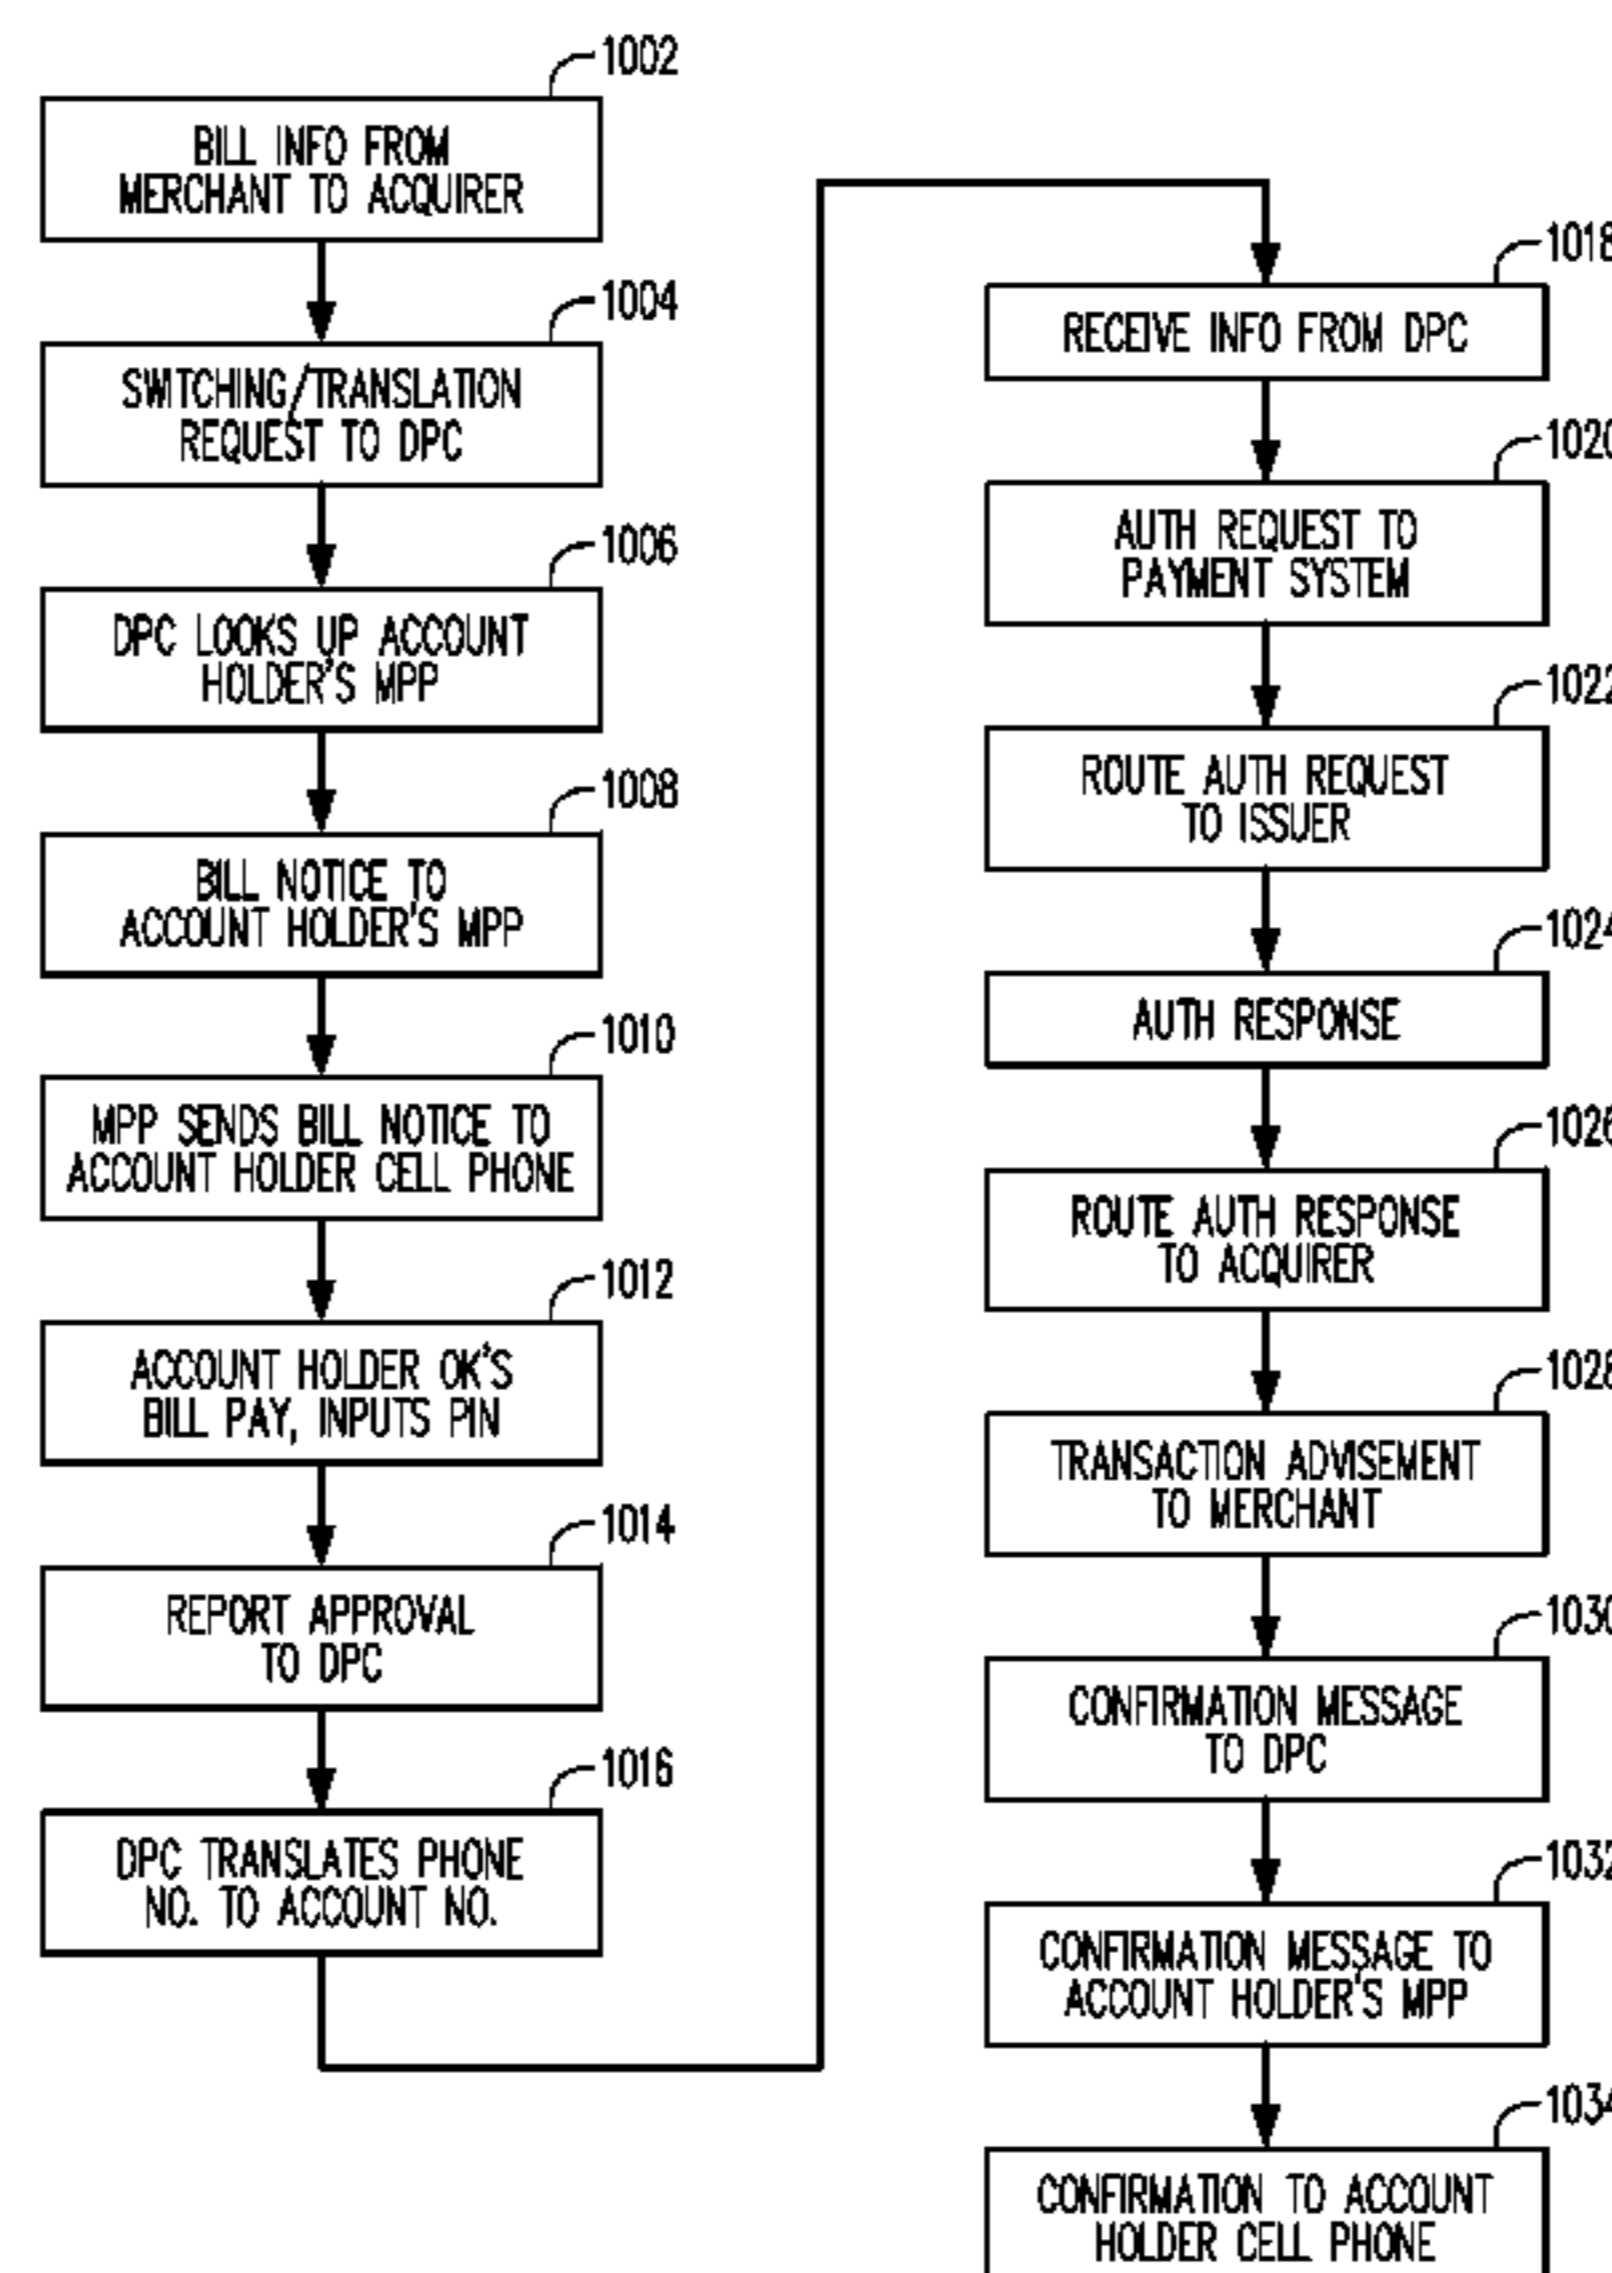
1002
BILL INFO FROM MERCHANT TO ACQUIRER

1004
SWITCHING/TRANSLATION REQUEST TO DPC

1006
DPC LOOKS UP ACCOUNT HOLDER'S MPP

1008
BILL NOTICE TO ACCOUNT HOLDER'S MPP

1010
MPP SENDS BILL NOTICE TO ACCOUNT HOLDER CELL PHONE

1012
ACCOUNT HOLDER OK'S BILL PAY, INPUTS PIN

1014
REPORT APPROVAL TO DPC

1016
DPC TRANSLATES PHONE NO. TO ACCOUNT NO.

1018
RECEIVE INFO FROM DPC

1020
AUTH REQUEST TO PAYMENT SYSTEM

1022
ROUTE AUTH REQUEST TO ISSUER

1024
AUTH RESPONSE

1026
ROUTE AUTH RESPONSE TO ACQUIRER

1028
TRANSACTION ADVISEMENT TO MERCHANT

1030
CONFIRMATION MESSAGE TO DPC

1032
CONFIRMATION MESSAGE TO ACCOUNT HOLDER'S MPP

1034
CONFIRMATION TO ACCOUNT HOLDER CELL PHONE